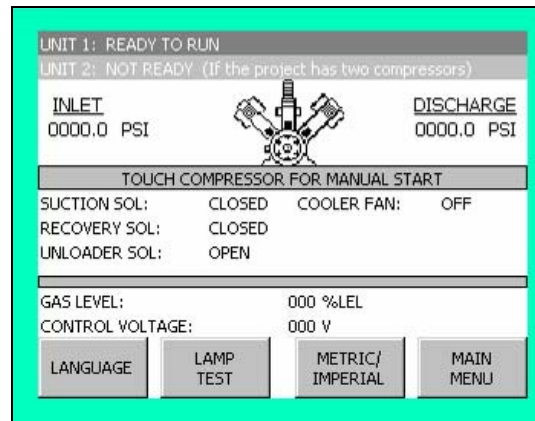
UNIT 1: READY TO RUN
UNIT 2: NOT READY (If the project has two compressors)

INLET
0000.0 PSI

DISCHARGE
0000.0 PSI

TOUCH COMPRESSOR FOR MANUAL START

SUCTION SOL: CLOSED COOLER FAN: OFF
RECOVERY SOL: CLOSED
UNLOADER SOL: OPEN

GAS LEVEL: 000 %LEL
CONTROL VOLTAGE: 000 V

LANGUAGE

LAMP TEST

METRIC/ IMPERIAL

MAIN MENU